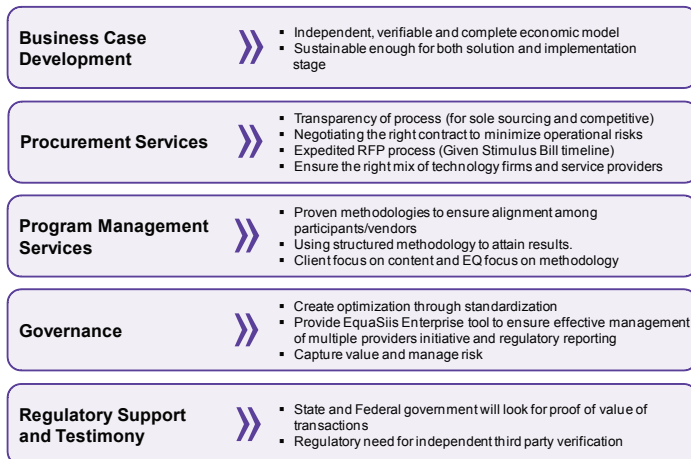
Business Case Development

- Independent, verifiable and complete economic model
- Sustainable enough for both solution and implementation stage

Procurement Services

- Transparency of process (for sole sourcing and competitive)
- Negotiating the right contract to minimize operational risks
- Expedited RFP process (Given Stimulus Bill timeline)
- Ensure the right mix of technology firms and service providers

Program Management Services

- Proven methodologies to ensure alignment among participants/vendors
- Using structured methodology to attain results.
- Client focus on content and EQ focus on methodology

Governance

- Create optimization through standardization
- Provide EquaSiis Enterprise tool to ensure effective management of multiple providers initiative and regulatory reporting
- Capture value and manage risk

Regulatory Support and Testimony

- State and Federal government will look for proof of value of transactions
- Regulatory need for independent third party verification